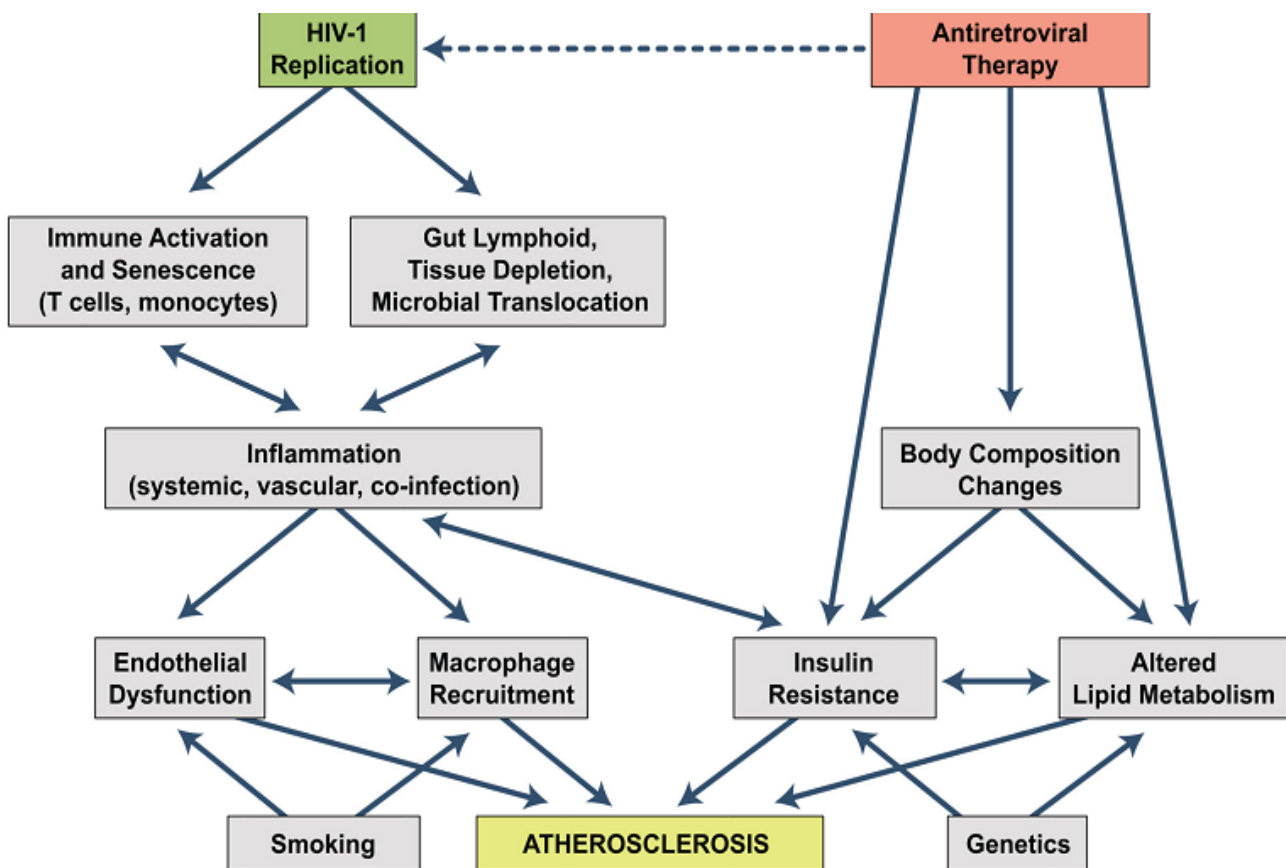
HIV-1 Replication

Antiretroviral Therapy

Immune Activation and Senescence (T cells, monocytes)

Gut Lymphoid, Tissue Depletion, Microbial Translocation

Inflammation (systemic, vascular, co-infection)

Body Composition Changes

Endothelial Dysfunction

Macrophage Recruitment

Insulin Resistance

Altered Lipid Metabolism

Smoking

ATHEROSCLEROSIS

Genetics